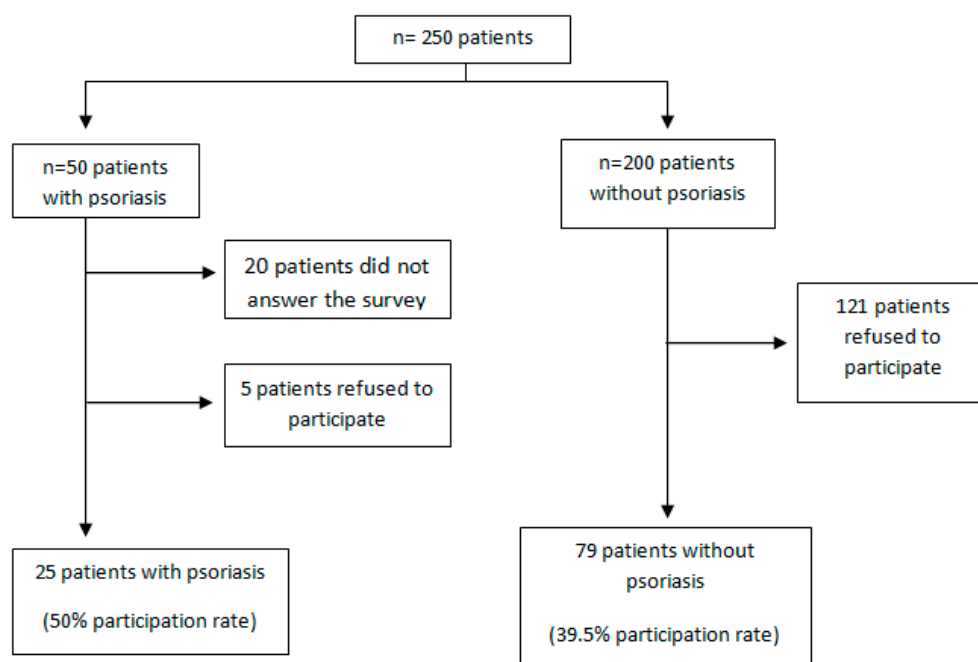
n= 250 patients

n=50 patients with psoriasis

20 patients did not answer the survey

5 patients refused to participate

25 patients with psoriasis

(50% participation rate)

n=200 patients without psoriasis

121 patients refused to participate

79 patients without psoriasis

(39.5% participation rate)